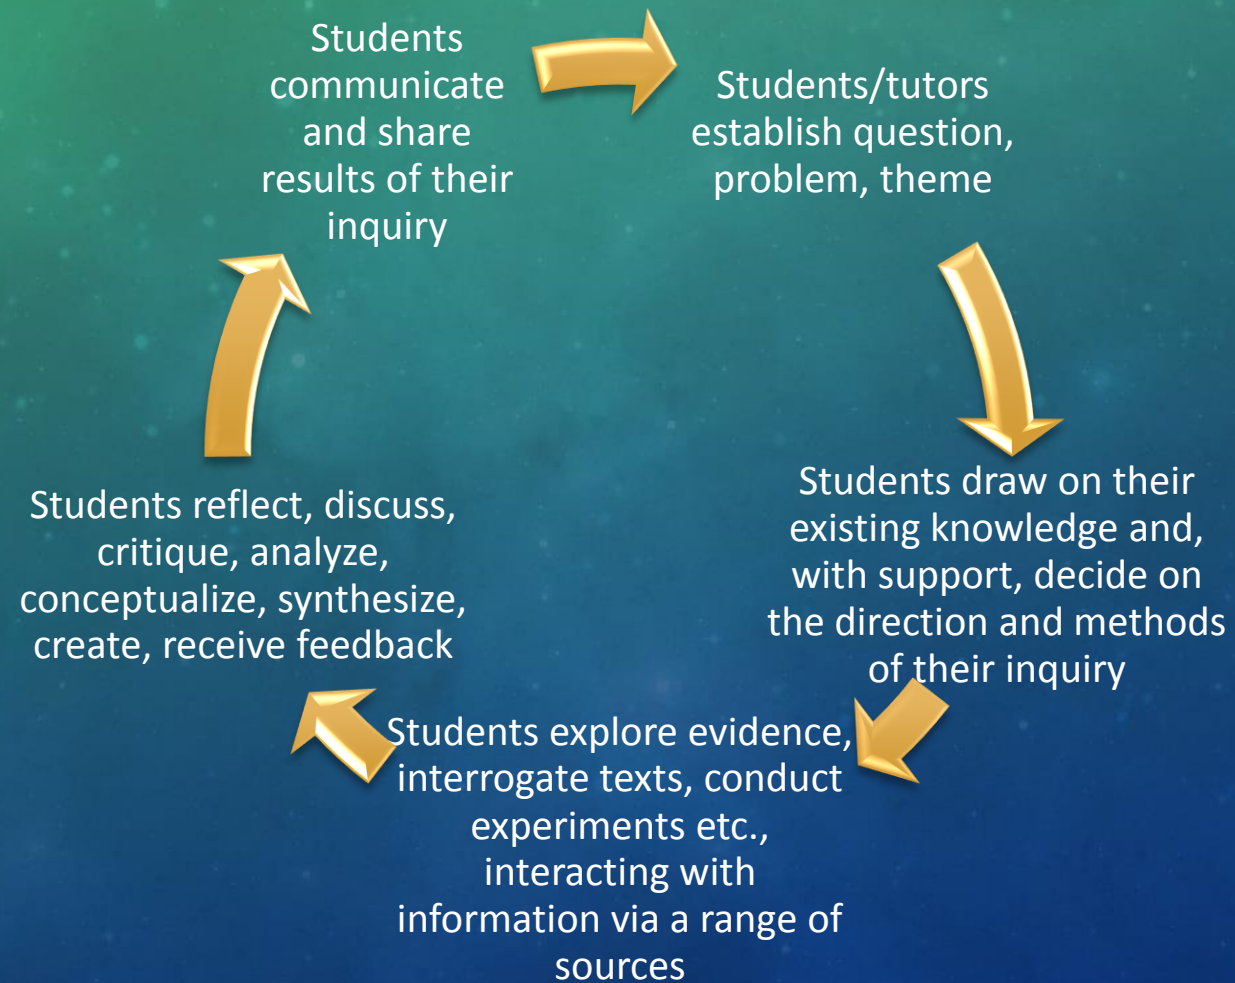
Students communicate and share results of their inquiry

Students/tutors establish question, problem, theme

Students draw on their existing knowledge and, with support, decide on the direction and methods of their inquiry

Students explore evidence, interrogate texts, conduct experiments etc., interacting with information via a range of sources

Students reflect, discuss, critique, analyze, conceptualize, synthesize, create, receive feedback